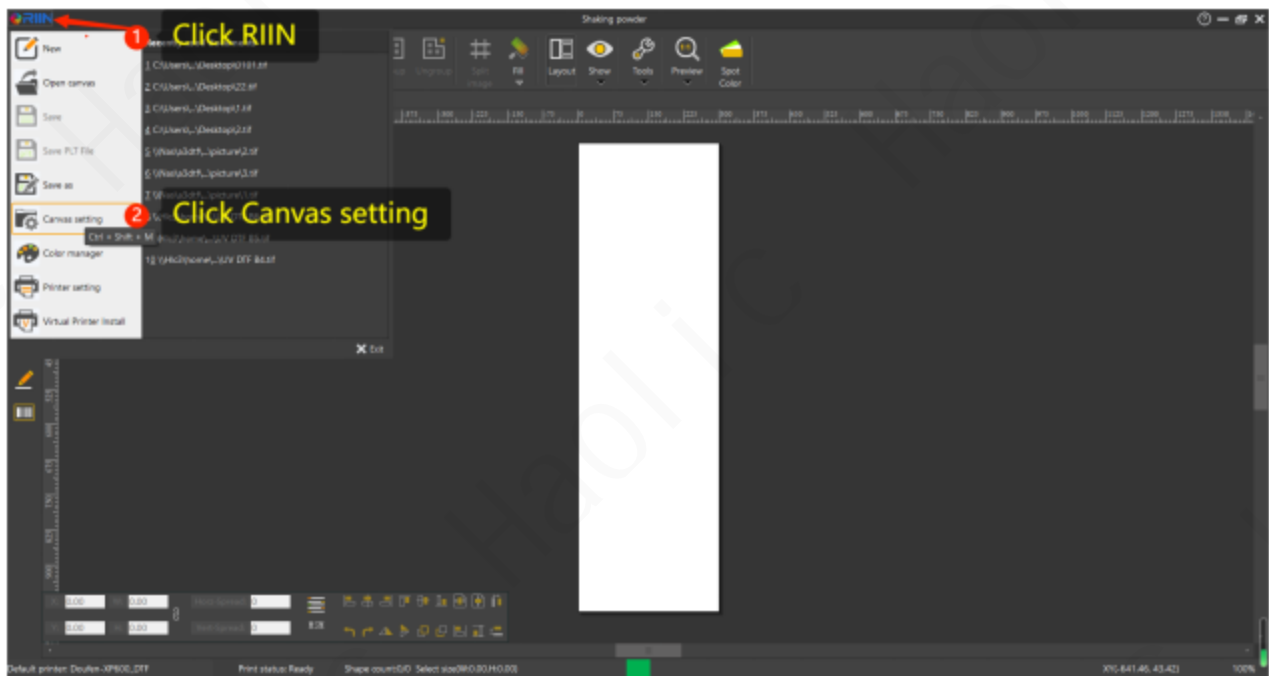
RIIN
Shaking powder
1 Click RIIN
New
Open canvas
Save
Save PLT File
Save as
Canvas setting
Ctrl + Shift + M
Color manager
Printer setting
Virtual Printer Install
1 C:\Users\...\Desktop\0101.tif
2 C:\Users\...\Desktop\22.tif
3 C:\Users\...\Desktop\1.tif
4 C:\Users\...\Desktop\2.tif
5 \\Nas\a3dtf\...\picture\2.tif
6 \\Nas\a3dtf\...\picture\3.tif
7 \\Nas\a3dtf\...\picture\1.tif
2 Click Canvas setting
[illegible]\UV DTF 8d.tif
10 \\Hici3\scene\...\UV DTF 8d.tif
Exit
Fill
Layout
Show
Tools
Preview
Spot Color
Default printer: Doufan-XP600_DTF
Print status: Ready
Shape count:0/0 Select size(W:0.00,H:0.00)
X/Y(-841.46, 43.42)
100%